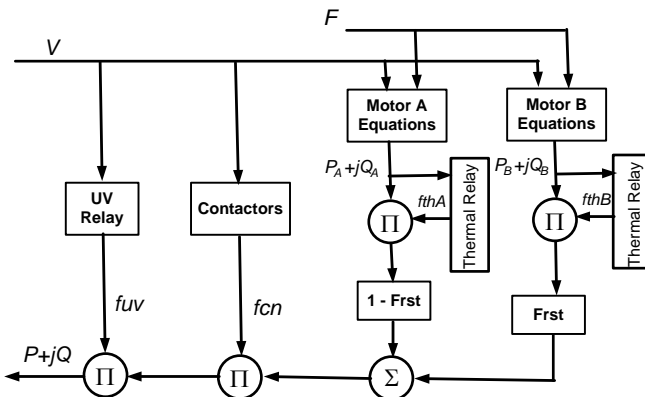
F

V

Motor A Equations

Motor B Equations

$P_A+jQ_A$

$P_B+jQ_B$

fthA

fthB

Thermal Relay

Thermal Relay

UV Relay

Contactors

$\Pi$

$\Pi$

1 - Frst

Frst

fuv

fcn

P+jQ

$\Pi$

$\Pi$

$\Sigma$